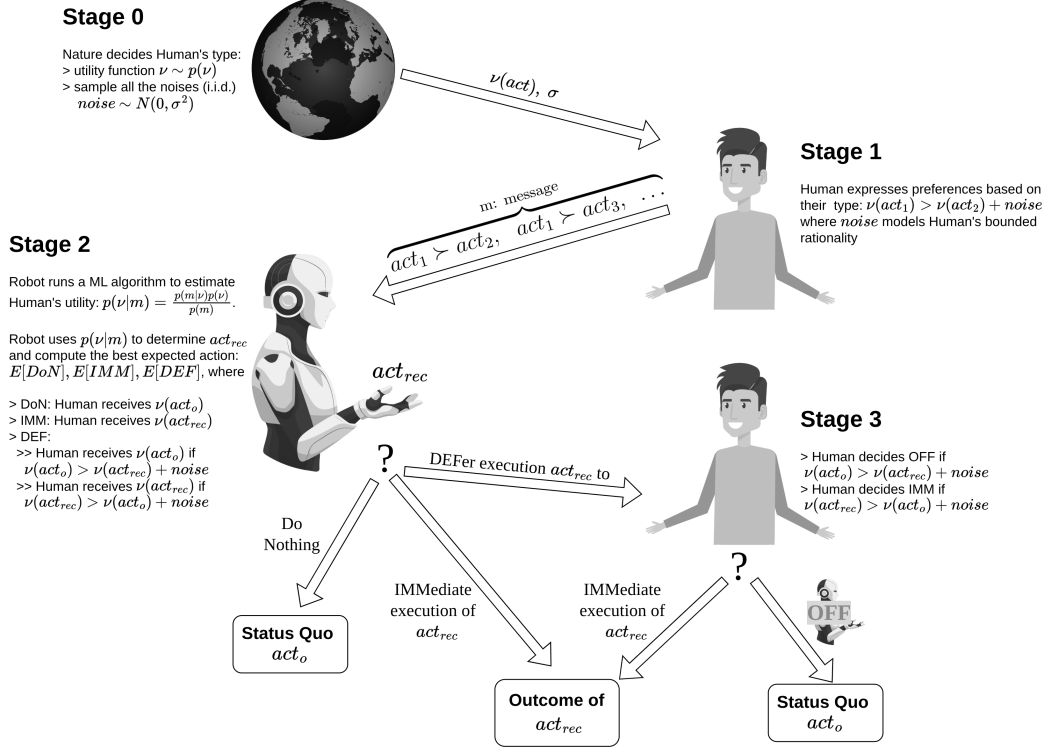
**Stage 0**

Nature decides Human's type:
> utility function $\nu \sim p(\nu)$
> sample all the noises (i.i.d.) $noise \sim N(0, \sigma^2)$

$\nu(act), \sigma$

**Stage 1**

Human expresses preferences based on their type: $\nu(act_1) > \nu(act_2) + noise$ where $noise$ models Human's bounded rationality

m: message

$act_1 \succ act_2, \quad act_1 \succ act_3, \quad \dots$

**Stage 2**

Robot runs a ML algorithm to estimate Human's utility: $p(\nu|m) = \frac{p(m|\nu)p(\nu)}{p(m)}$.

Robot uses $p(\nu|m)$ to determine $act_{rec}$ and compute the best expected action: $E[DoN], E[IMM], E[DEF]$, where

> DoN: Human receives $\nu(act_o)$
> IMM: Human receives $\nu(act_{rec})$
> DEF:
>> Human receives $\nu(act_o)$ if $\nu(act_o) > \nu(act_{rec}) + noise$
>> Human receives $\nu(act_{rec})$ if $\nu(act_{rec}) > \nu(act_o) + noise$

$act_{rec}$

?

DEFer execution $act_{rec}$ to

**Stage 3**

> Human decides OFF if $\nu(act_o) > \nu(act_{rec}) + noise$
> Human decides IMM if $\nu(act_{rec}) > \nu(act_o) + noise$

Do Nothing

IMMediate execution of $act_{rec}$

IMMediate execution of $act_{rec}$

?

OFF

**Status Quo** $act_o$

**Outcome of** $act_{rec}$

**Status Quo** $act_o$